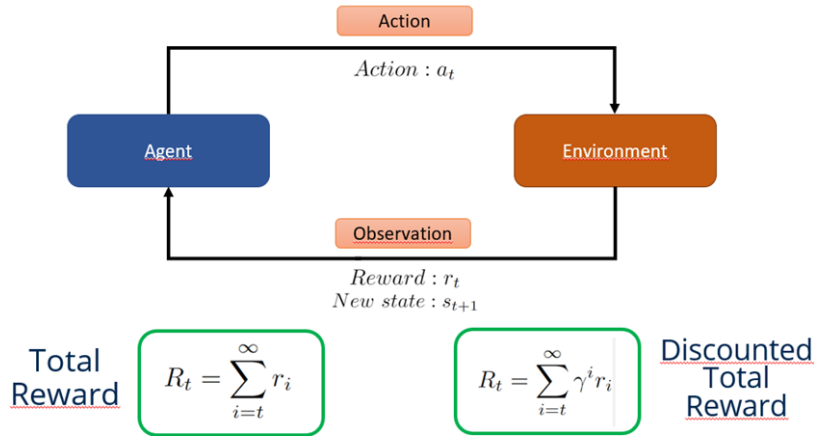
Action

$Action : a_t$

Agent

Environment

Observation

$Reward : r_t$
$New\ state : s_{t+1}$

Total Reward

$R_t = \sum_{i=t}^{\infty} r_i$

$R_t = \sum_{i=t}^{\infty} \gamma^i r_i$

Discounted Total Reward